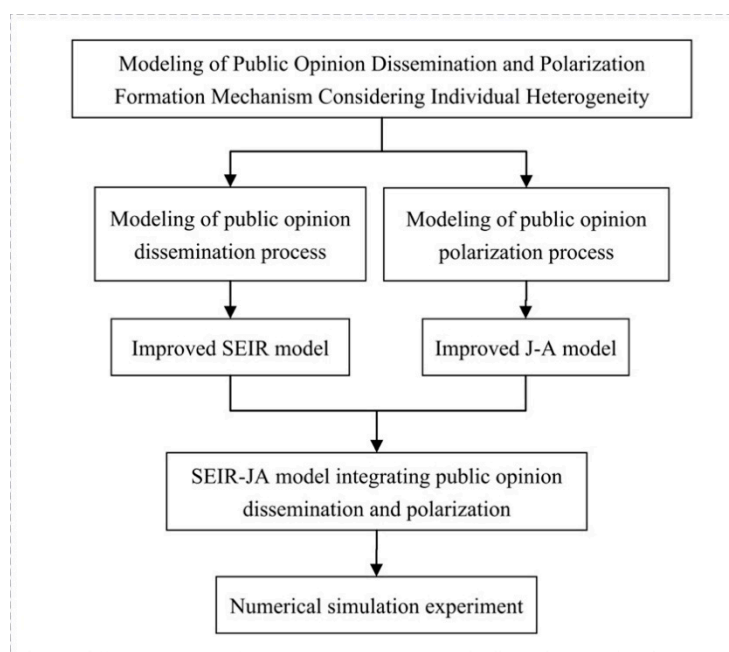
Modeling of Public Opinion Dissemination and Polarization Formation Mechanism Considering Individual Heterogeneity

Modeling of public opinion dissemination process

Modeling of public opinion polarization process

Improved SEIR model

Improved J-A model

SEIR-JA model integrating public opinion dissemination and polarization

Numerical simulation experiment